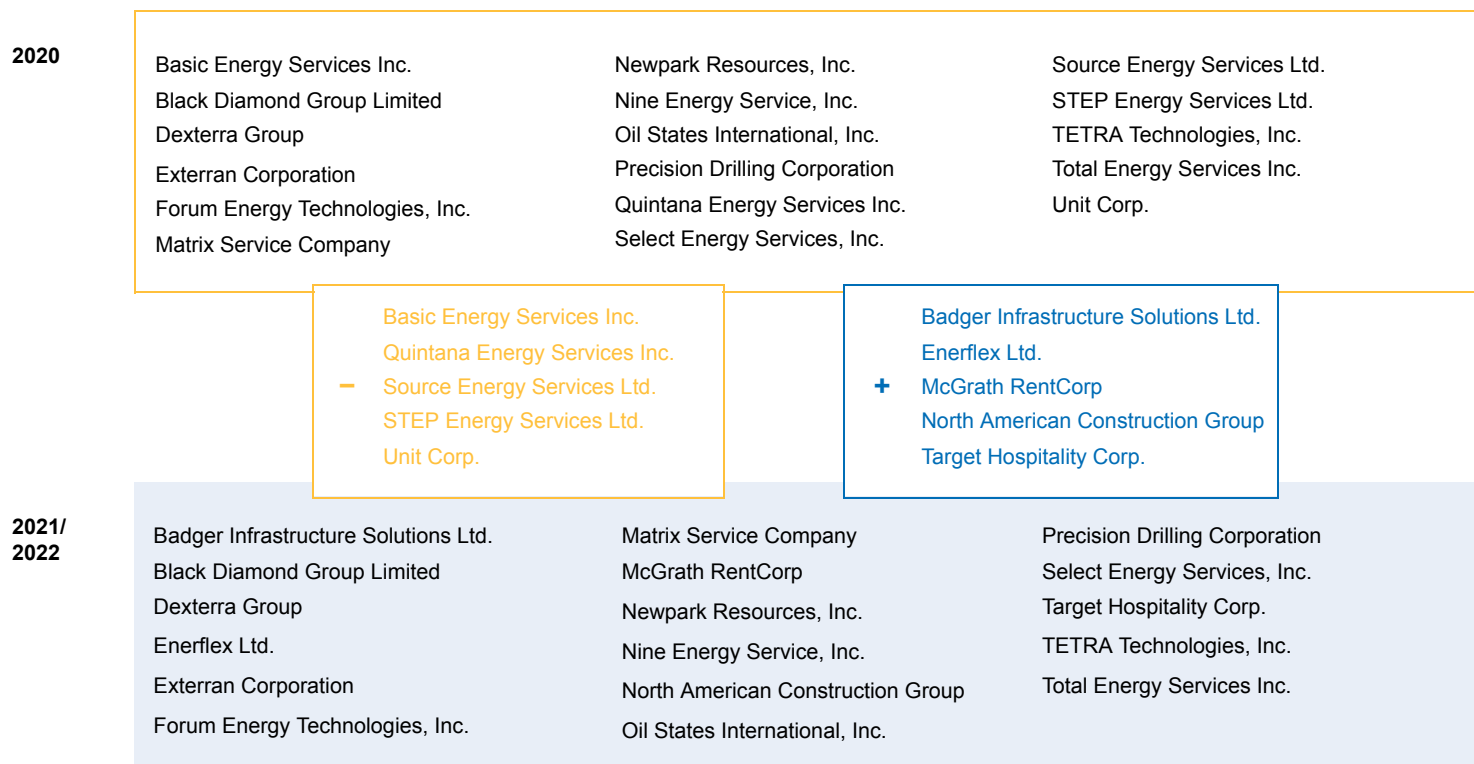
2020

Basic Energy Services Inc.
Black Diamond Group Limited
Dexterra Group
Exterran Corporation
Forum Energy Technologies, Inc.
Matrix Service Company

Newpark Resources, Inc.
Nine Energy Service, Inc.
Oil States International, Inc.
Precision Drilling Corporation
Quintana Energy Services Inc.
Select Energy Services, Inc.

Source Energy Services Ltd.
STEP Energy Services Ltd.
TETRA Technologies, Inc.
Total Energy Services Inc.
Unit Corp.

−
Basic Energy Services Inc.
Quintana Energy Services Inc.
Source Energy Services Ltd.
STEP Energy Services Ltd.
Unit Corp.

+
Badger Infrastructure Solutions Ltd.
Enerflex Ltd.
McGrath RentCorp
North American Construction Group
Target Hospitality Corp.

2021/
2022

Badger Infrastructure Solutions Ltd.
Black Diamond Group Limited
Dexterra Group
Enerflex Ltd.
Exterran Corporation
Forum Energy Technologies, Inc.

Matrix Service Company
McGrath RentCorp
Newpark Resources, Inc.
Nine Energy Service, Inc.
North American Construction Group
Oil States International, Inc.

Precision Drilling Corporation
Select Energy Services, Inc.
Target Hospitality Corp.
TETRA Technologies, Inc.
Total Energy Services Inc.